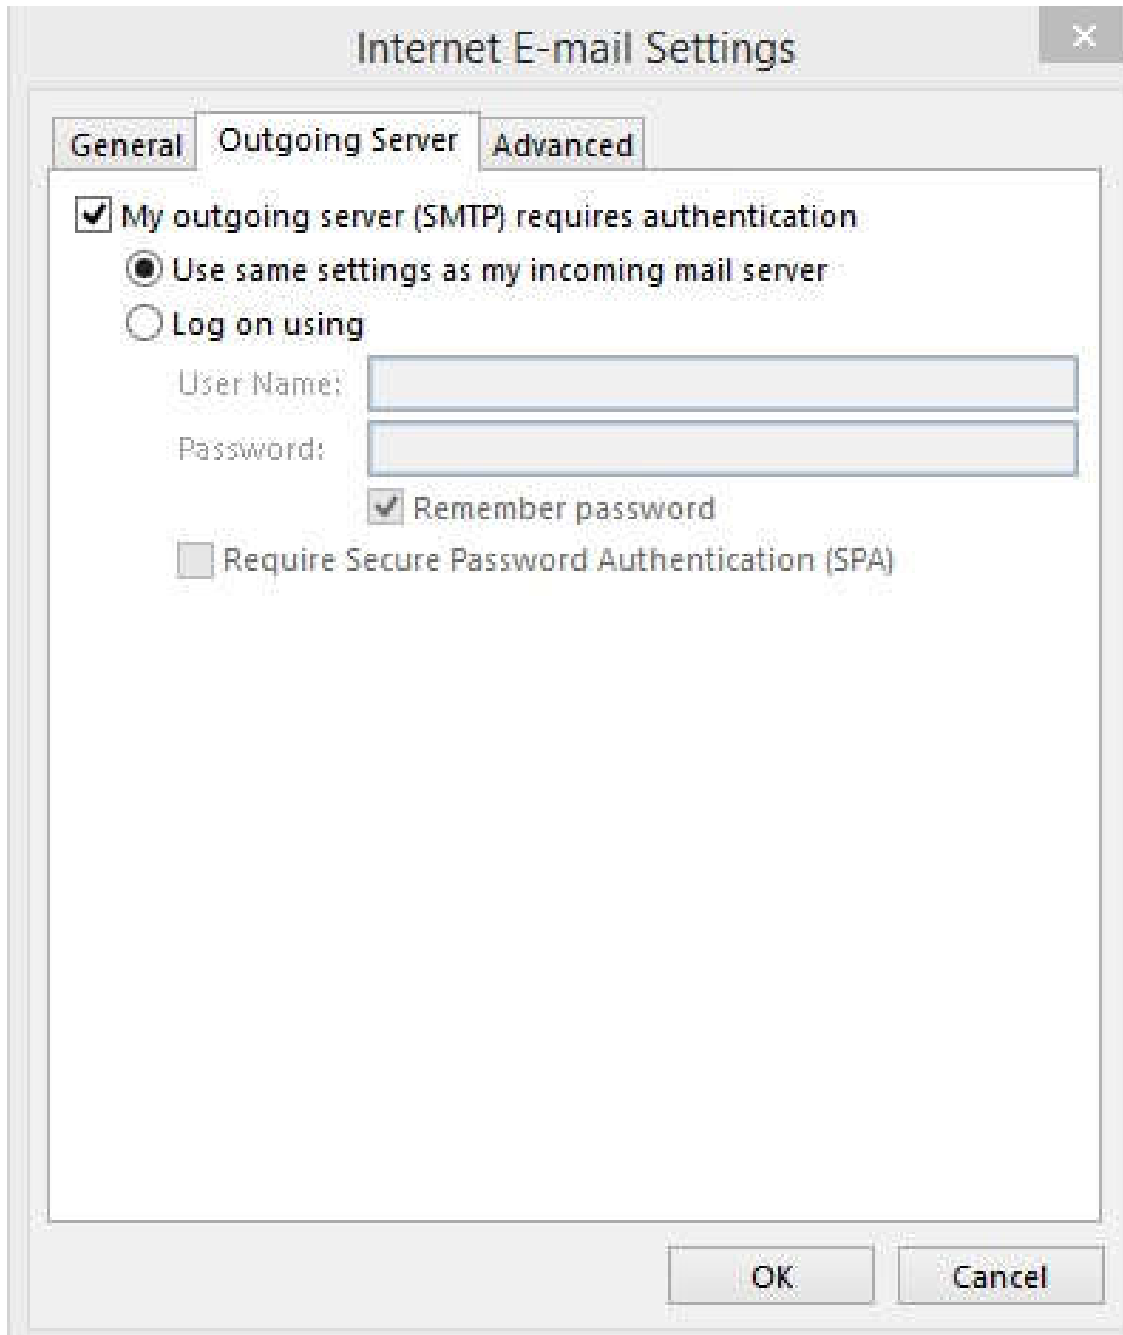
Internet E-mail Settings

General | Outgoing Server | Advanced

My outgoing server (SMTP) requires authentication

Use same settings as my incoming mail server

Log on using

User Name:

Password:

Remember password

Require Secure Password Authentication (SPA)

OK

Cancel